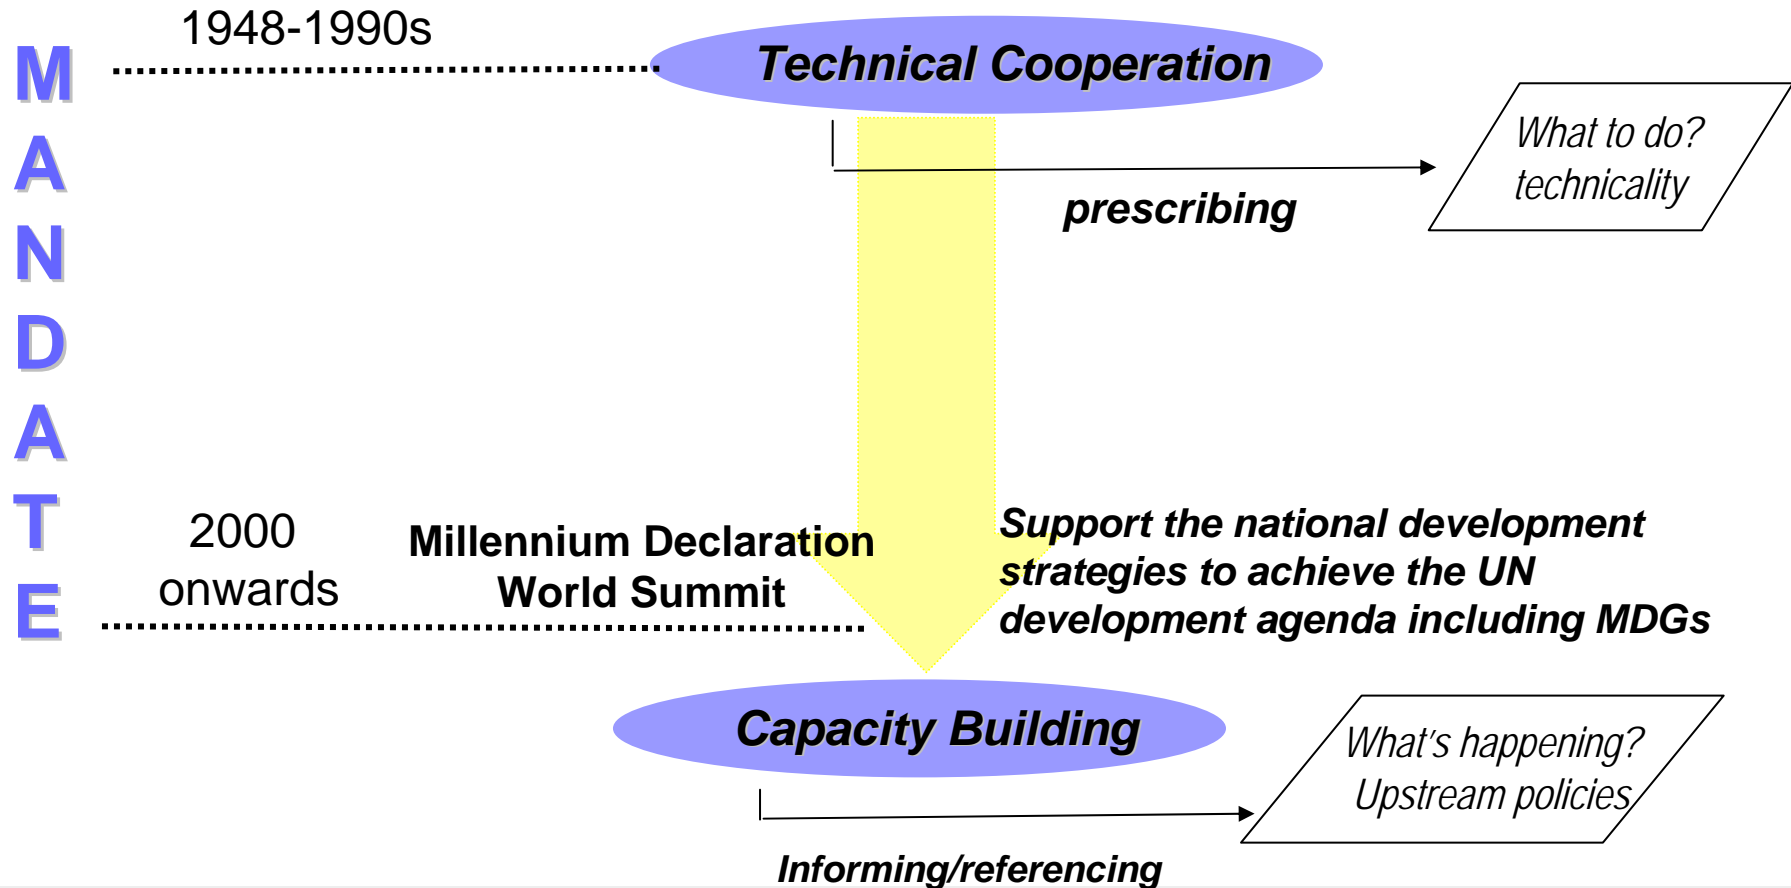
MANDATE

1948-1990s

Technical Cooperation

What to do? technicality

prescribing

2000 onwards

Millennium Declaration
World Summit

Support the national development strategies to achieve the UN development agenda including MDGs

Capacity Building

What's happening? Upstream policies

Informing/referencing